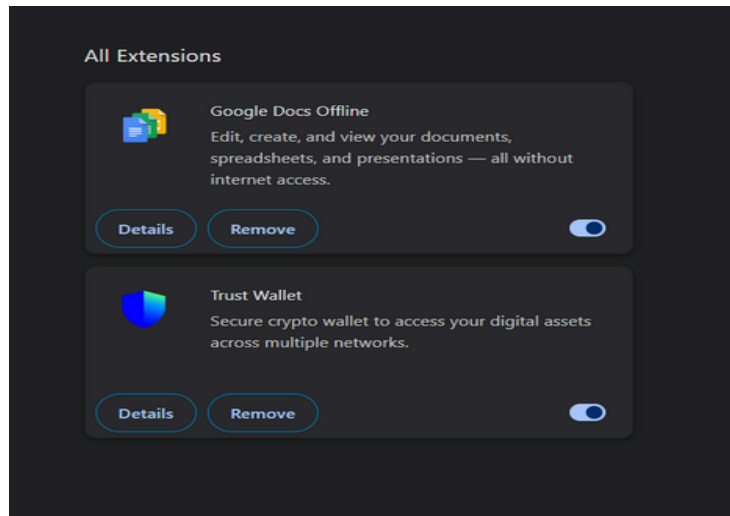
All Extensions

Google Docs Offline
Edit, create, and view your documents, spreadsheets, and presentations — all without internet access.

Details Remove

Trust Wallet
Secure crypto wallet to access your digital assets across multiple networks.

Details Remove